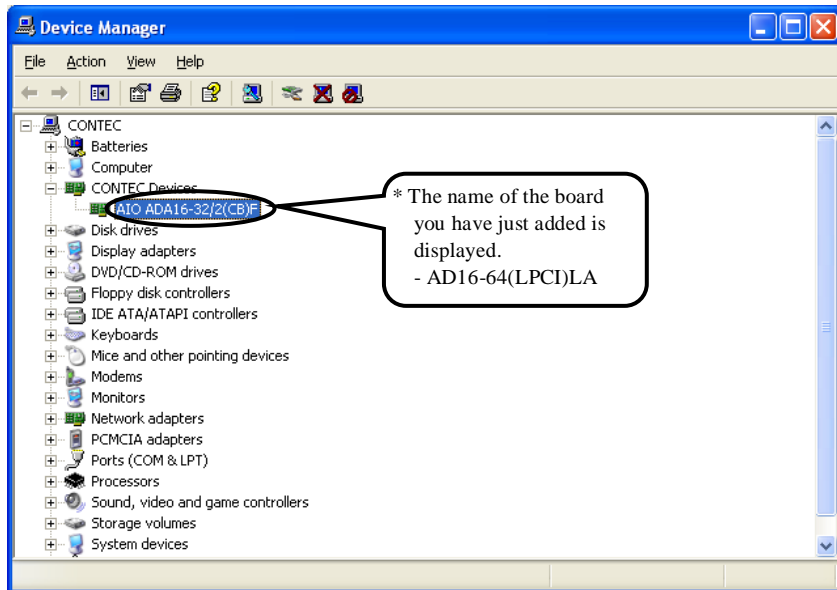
Device Manager

File Action View Help

CONTEC
Batteries
Computer
CONTEC Devices
AIO ADA16-32/2(CB)F
Disk drives
Display adapters
DVD/CD-ROM drives
Floppy disk controllers
IDE ATA/ATAPI controllers
Keyboards
Mice and other pointing devices
Modems
Monitors
Network adapters
PCMCIA adapters
Ports (COM & LPT)
Processors
Sound, video and game controllers
Storage volumes
System devices

* The name of the board you have just added is displayed.
- AD16-64(LPCI)LA